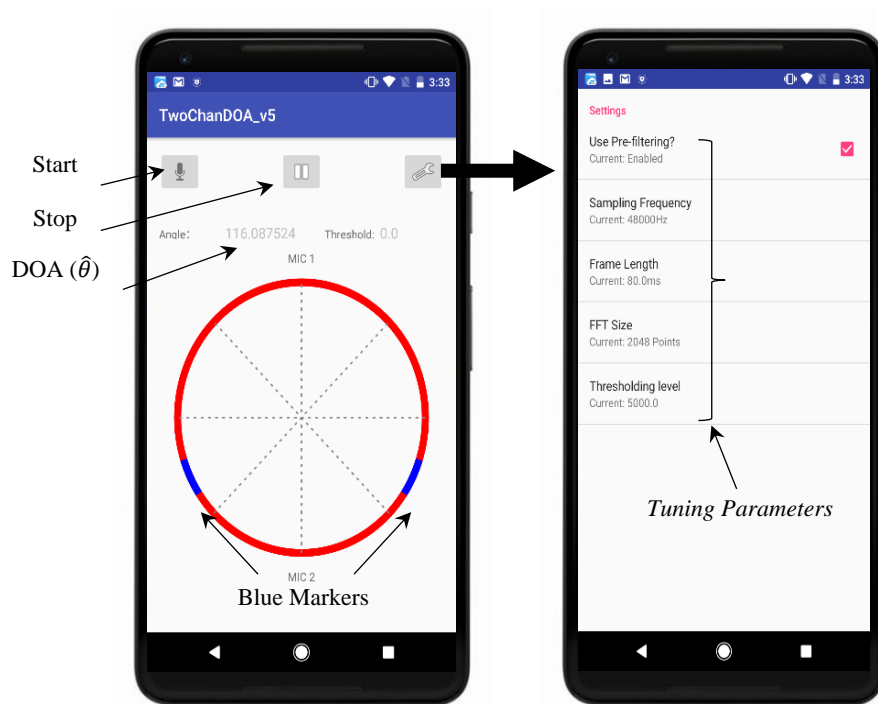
Start

Stop

DOA ($\hat{\theta}$)

3:33

TwoChanDOA_v5

Angle: 116.087524 Threshold: 0.0

MIC 1

MIC 2

Blue Markers

3:33

Settings

Use Pre-filtering?
Current: Enabled

Sampling Frequency
Current: 48000Hz

Frame Length
Current: 80.0ms

FFT Size
Current: 2048 Points

Thresholding level
Current: 5000.0

Tuning Parameters